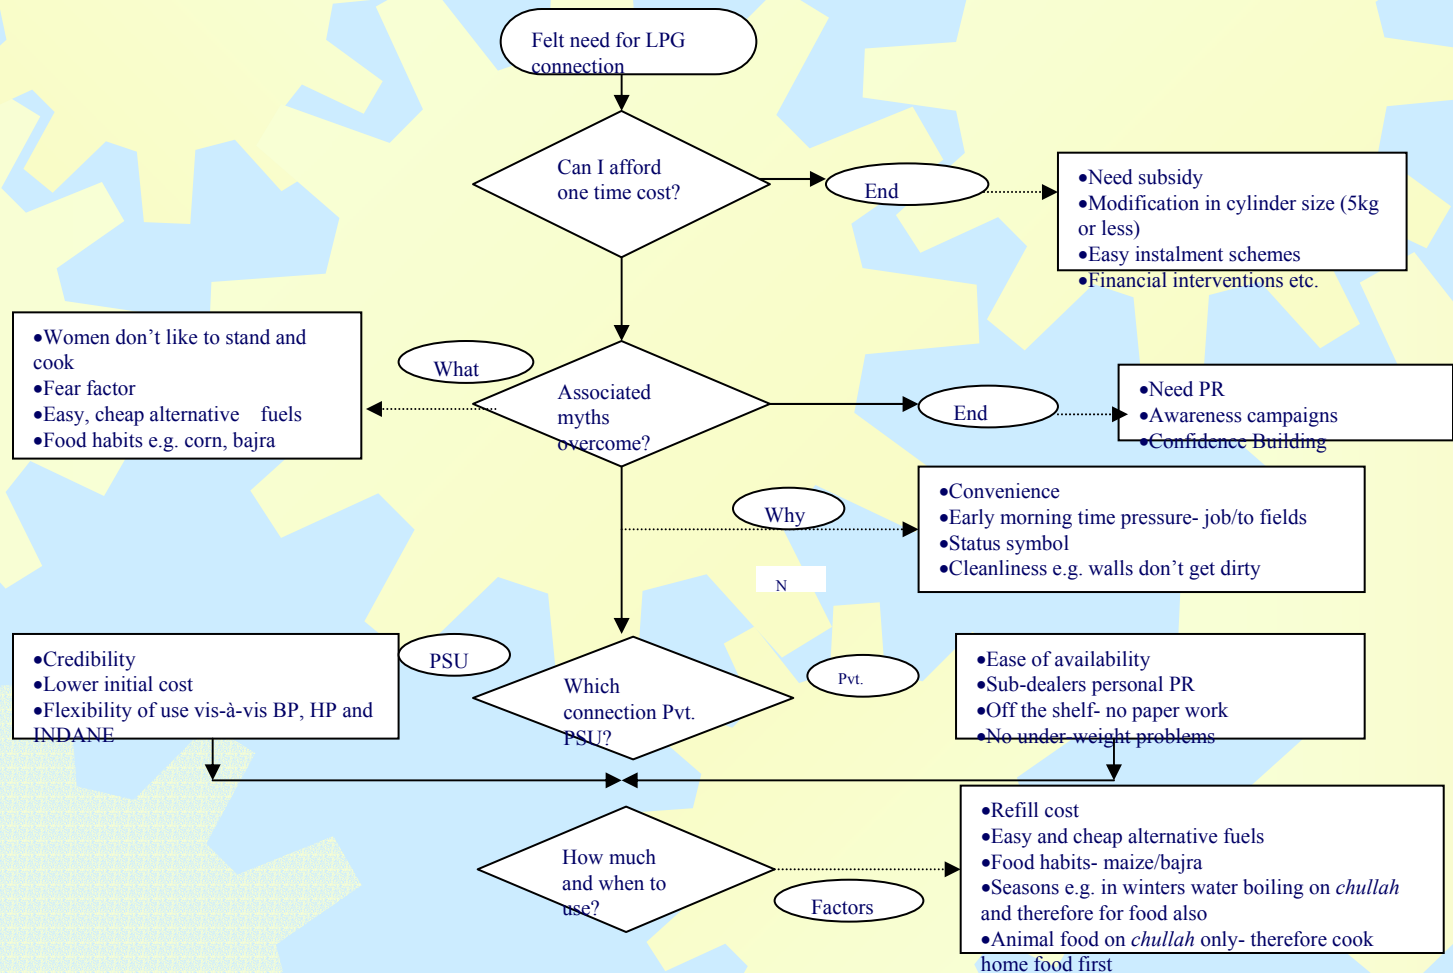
Felt need for LPG connection

Can I afford one time cost?

End

•Need subsidy
•Modification in cylinder size (5kg or less)
•Easy instalment schemes
•Financial interventions etc.

•Women don't like to stand and cook
•Fear factor
•Easy, cheap alternative fuels
•Food habits e.g. corn, bajra

What

Associated myths overcome?

End

•Need PR
•Awareness campaigns
•Confidence Building

Why

•Convenience
•Early morning time pressure- job/to fields
•Status symbol
•Cleanliness e.g. walls don't get dirty

N

•Credibility
•Lower initial cost
•Flexibility of use vis-à-vis BP, HP and INDANE

PSU

Which connection Pvt. PSU?

Pvt.

•Ease of availability
•Sub-dealers personal PR
•Off the shelf- no paper work
•No under-weight problems

How much and when to use?

Factors

•Refill cost
•Easy and cheap alternative fuels
•Food habits- maize/bajra
•Seasons e.g. in winters water boiling on *chullah* and therefore for food also
•Animal food on *chullah* only- therefore cook home food first